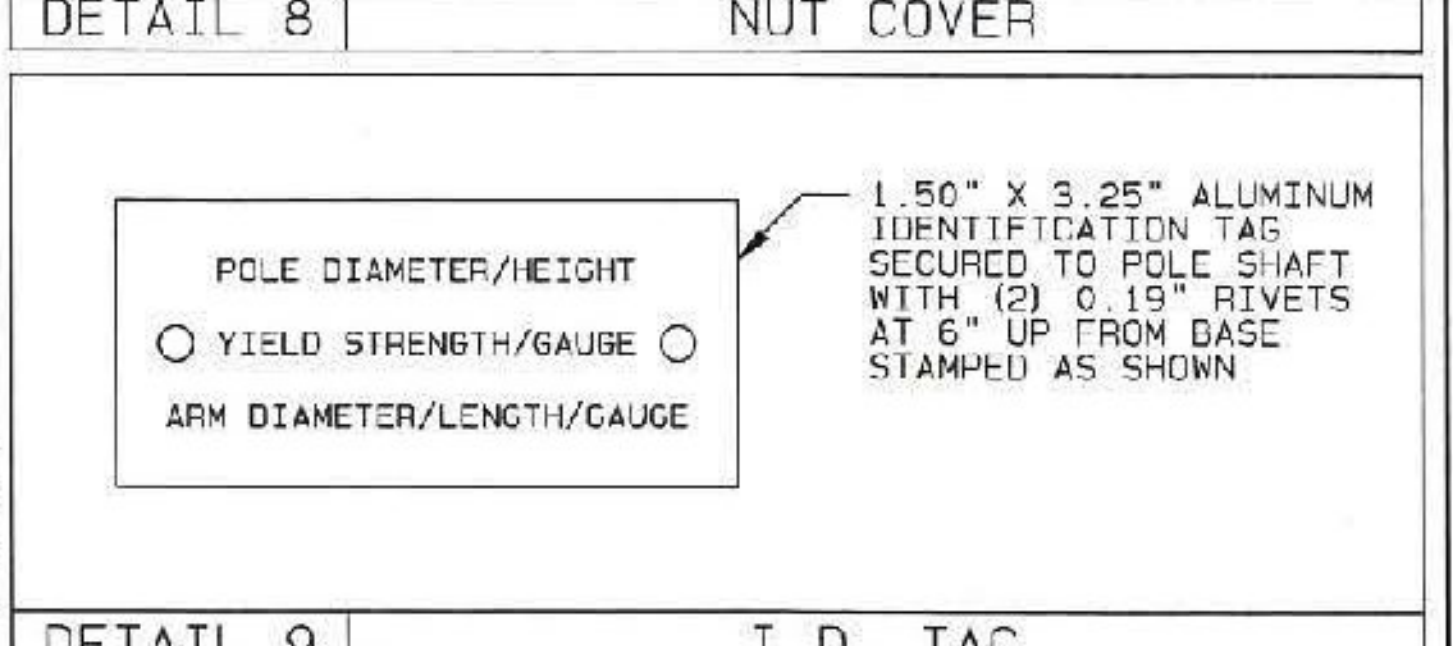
| DETAIL 8 | NUT COVER |
|---|---|

POLE DIAMETER/HEIGHT

YIELD STRENGTH/GAUGE

ARM DIAMETER/LENGTH/GAUGE

1.50" X 3.25" ALUMINUM IDENTIFICATION TAG SECURED TO POLE SHAFT WITH (2) 0.19" RIVETS AT 6" UP FROM BASE STAMPED AS SHOWN

| DETAIL 9 | I.D. TAG |
|---|---|